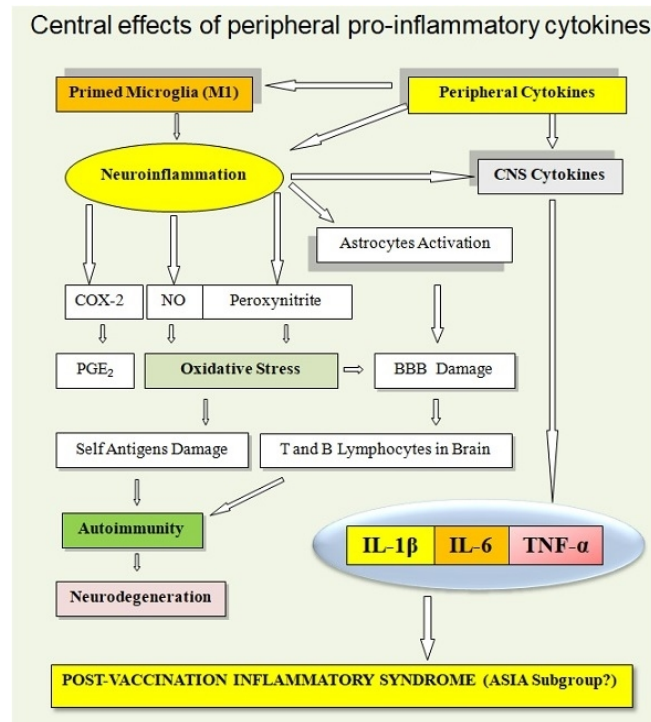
Central effects of peripheral pro-inflammatory cytokines

Primed Microglia (M1)

Peripheral Cytokines

Neuroinflammation

CNS Cytokines

Astrocytes Activation

COX-2

NO

Peroxynitrite

PGE$_2$

Oxidative Stress

BBB Damage

Self Antigens Damage

T and B Lymphocytes in Brain

Autoimmunity

Neurodegeneration

IL-1β

IL-6

TNF-α

POST-VACCINATION INFLAMMATORY SYNDROME (ASIA Subgroup?)